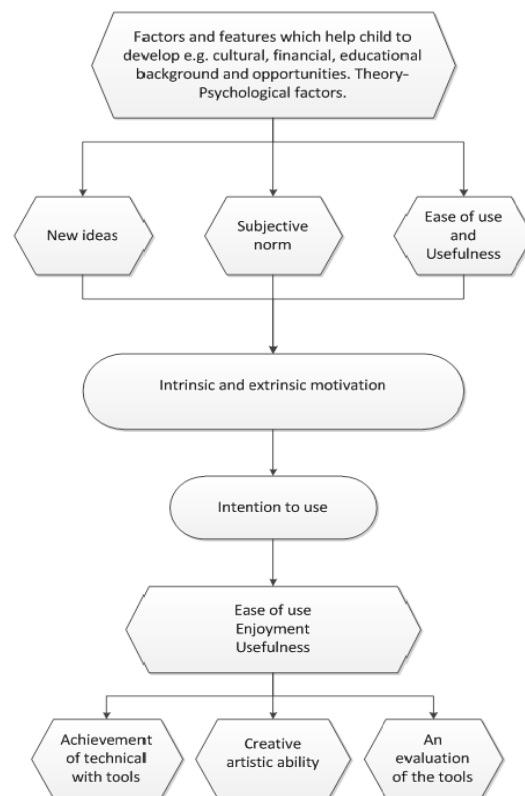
Factors and features which help child to develop e.g. cultural, financial, educational background and opportunities. Theory-Psychological factors.

New ideas

Subjective norm

Ease of use and Usefulness

Intrinsic and extrinsic motivation

Intention to use

Ease of use
Enjoyment
Usefulness

Achievement of technical with tools

Creative artistic ability

An evaluation of the tools